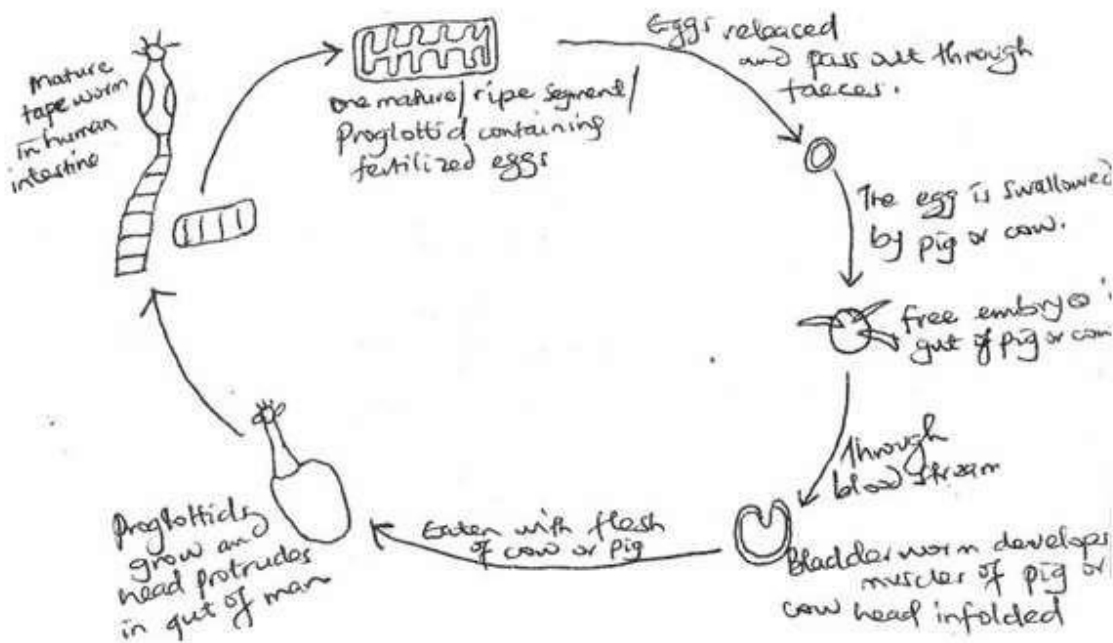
Mature tape worm in human intestine

one mature/ ripe segment/ Proglottid containing fertilized eggs

Eggs released and pass out through faeces.

The egg is swallowed by pig or cow.

free embryo i gut of pig or cow

Through blood stream

Bladder worm develops muscles of pig or cow head infolded

Eaten with flesh of cow or pig

Proglottids grow and head protrudes in gut of man